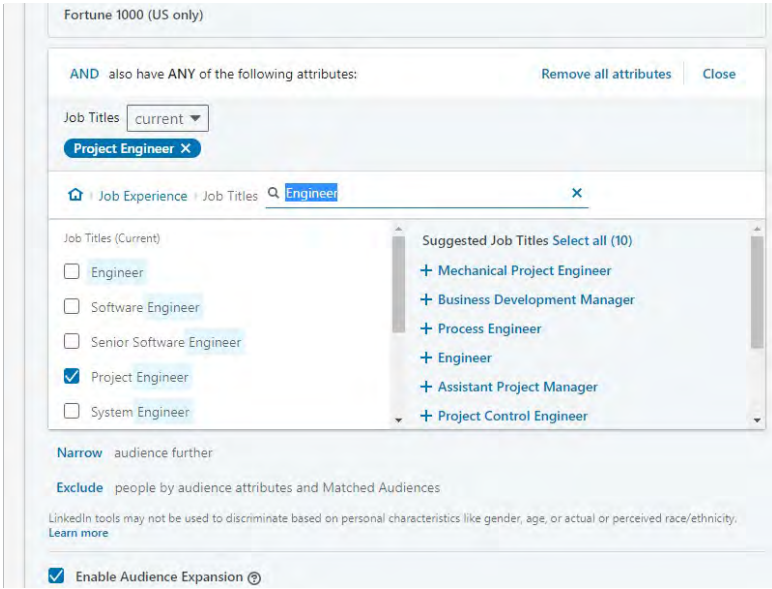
Fortune 1000 (US only)

AND also have ANY of the following attributes:

Remove all attributes | Close

Job Titles current

Project Engineer ✕

Job Experience › Job Titles Engineer ✕

Job Titles (Current)

Engineer

Software Engineer

Senior Software Engineer

Project Engineer

System Engineer

Suggested Job Titles Select all (10)

+ Mechanical Project Engineer

+ Business Development Manager

+ Process Engineer

+ Engineer

+ Assistant Project Manager

+ Project Control Engineer

Narrow audience further

Exclude people by audience attributes and Matched Audiences

LinkedIn tools may not be used to discriminate based on personal characteristics like gender, age, or actual or perceived race/ethnicity. Learn more

Enable Audience Expansion